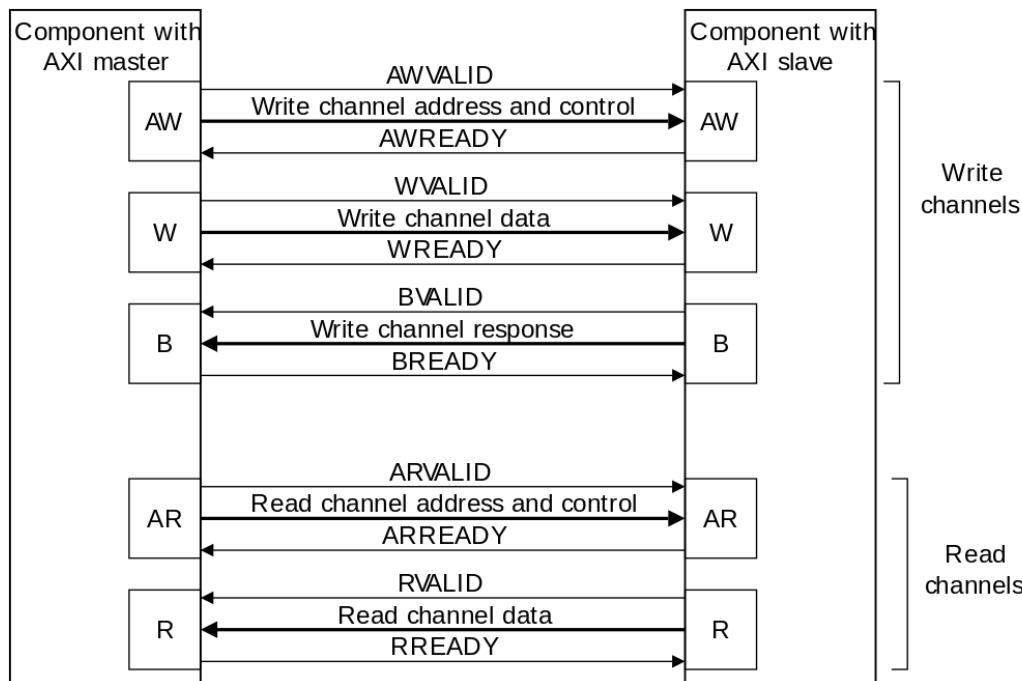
Component with AXI master

Component with AXI slave

AWVALID
Write channel address and control
AWREADY

AW

AW

WVALID
Write channel data
WREADY

W

W

BVALID
Write channel response
BREADY

B

B

Write channels

ARVALID
Read channel address and control
ARREADY

AR

AR

RVALID
Read channel data
RREADY

R

R

Read channels